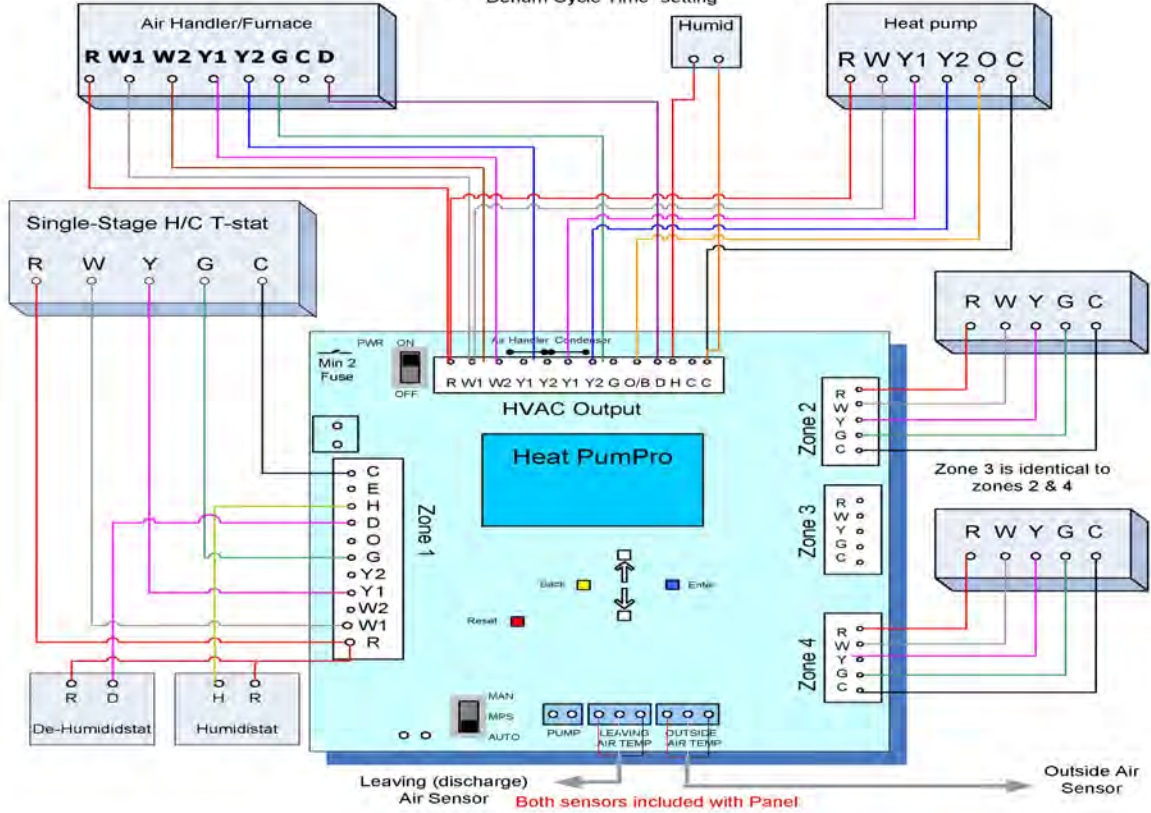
Dehum Cycle Time setting

Air Handler/Furnace
R W1 W2 Y1 Y2 G C D

Humid

Heat pump
R W Y1 Y2 O C

Single-Stage H/C T-stat
R W Y G C

R W Y G C

PWR ON
OFF
Min 2 Fuse

Air Handler Condenser
R W1 W2 Y1 Y2 Y1 Y2 G O/B D H C C
HVAC Output

Heat PumPro

Zone 2
R W Y G C

Zone 3 is identical to zones 2 & 4

Zone 3
R W Y G C

R W Y G C

Zone 4
R W Y G C

Zone 1
C E H D O G Y2 Y1 W2 W1 R

Back
Enter
Reset

R D
De-Humididstat

H R
Humidistat

MAN
MPS
AUTO

PUMP
LEAVING AIR TEMP
OUTSIDE AIR TEMP

Leaving (discharge) Air Sensor
Both sensors included with Panel
Outside Air Sensor